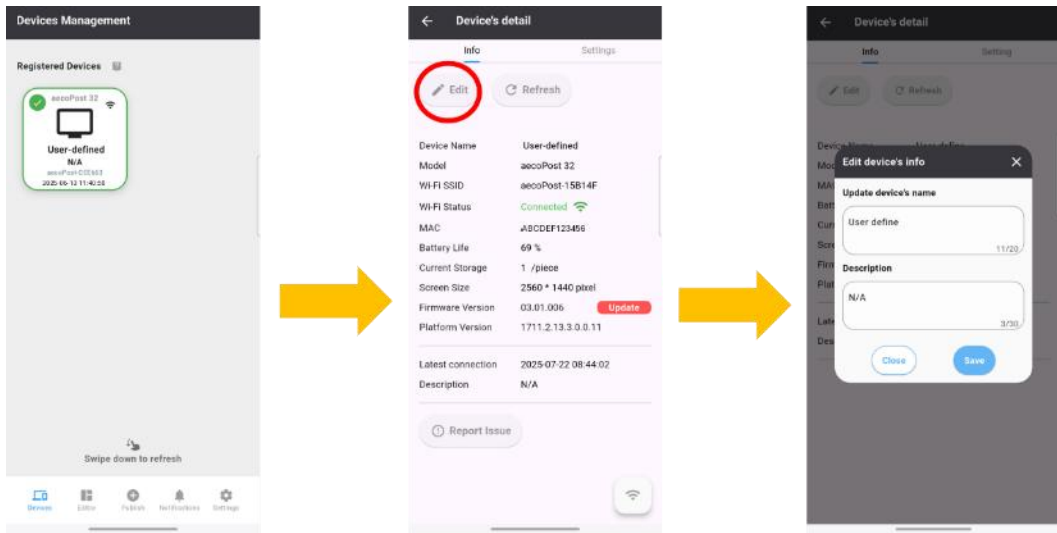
Devices Management

Registered Devices

aecoPost 32

User-defined
N/A
aecoPost-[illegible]
2025-06-12 11:40:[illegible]

Swipe down to refresh

Devices Editor Publish Notifications Settings

Device's detail

Info Settings

Edit Refresh

| | |
|---|---|
| Device Name | User-defined |
| Model | aecoPost 32 |
| Wi-Fi SSID | aecoPost-15B14F |
| Wi-Fi Status | Connected |
| MAC | ABCDEF123456 |
| Battery Life | 69 % |
| Current Storage | 1 /piece |
| Screen Size | 2560 * 1440 pixel |
| Firmware Version | 03.01.006 Update |
| Platform Version | 1711.2.13.3.0.11 |
| Latest connection | 2025-07-22 08:44:02 |
| Description | N/A |

Report Issue

Device's detail

Info Setting

Edit Refresh

Edit device's info

Update device's name

User define
11/20

Description

N/A
3/30

Close Save